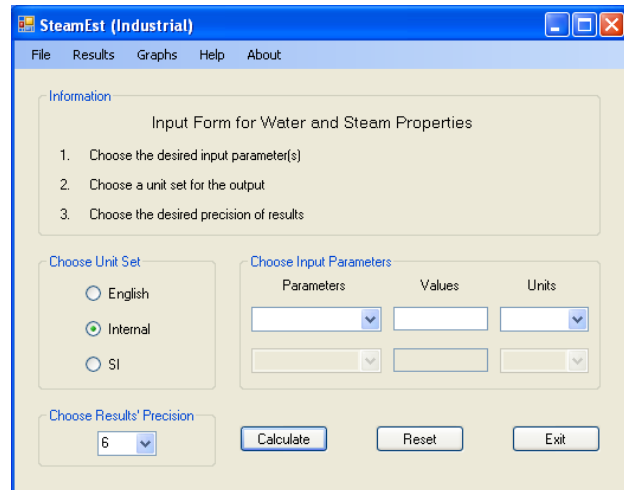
SteamEst (Industrial)

File Results Graphs Help About

Information

Input Form for Water and Steam Properties

1. Choose the desired input parameter(s)

2. Choose a unit set for the output

3. Choose the desired precision of results

Choose Unit Set

English

Internal

SI

Choose Input Parameters

| Parameters | Values | Units |
|---|---|---|

Choose Results' Precision

6

Calculate

Reset

Exit